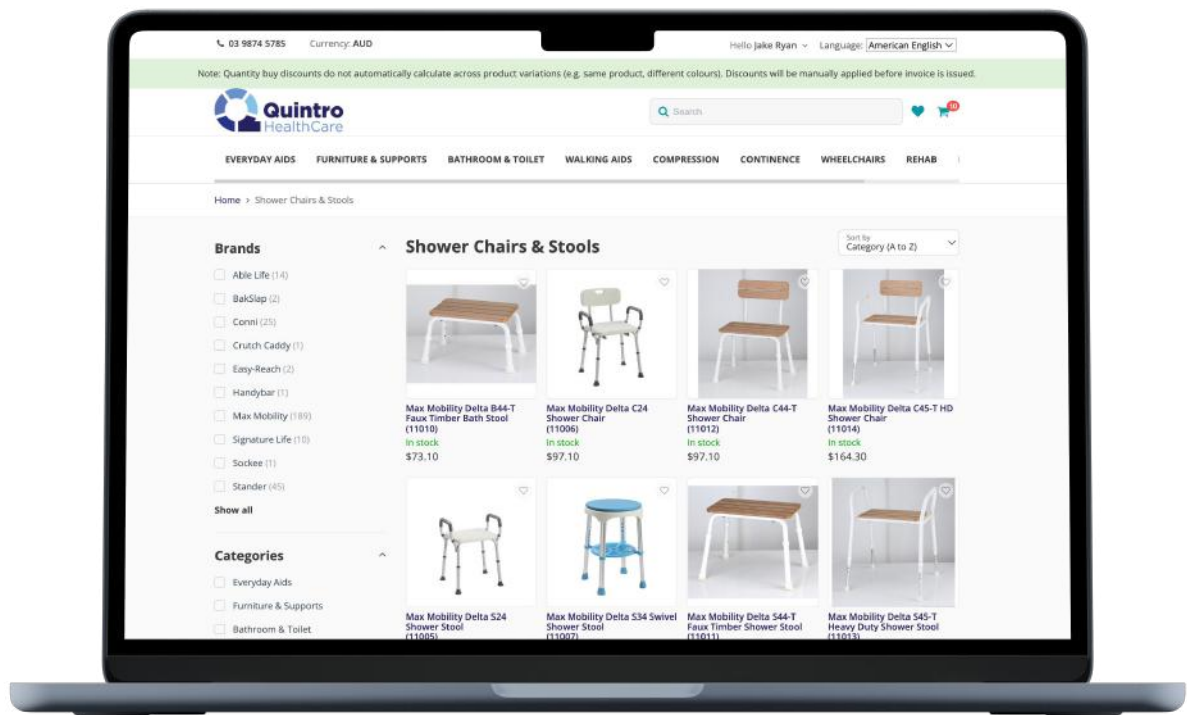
03 9874 5785 Currency: AUD

Hello Jake Ryan Language: American English

Note: Quantity buy discounts do not automatically calculate across product variations (e.g. same product, different colours). Discounts will be manually applied before invoice is issued.

Quintro HealthCare

Search

10

EVERYDAY AIDS FURNITURE & SUPPORTS BATHROOM & TOILET WALKING AIDS COMPRESSION CONTINENCE WHEELCHAIRS REHAB

Home > Shower Chairs & Stools

Brands

Able Life (14)
BakSlap (2)
Conni (25)
Crutch Caddy (1)
Easy-Reach (2)
Handybar (1)
Max Mobility (189)
Signature Life (10)
Sockee (1)
Stander (45)
Show all

Categories

Everyday Aids
Furniture & Supports
Bathroom & Toilet

Shower Chairs & Stools

Sort by
Category (A to Z)

Max Mobility Delta B44-T Faux Timber Bath Stool (11010)
In stock
$73.10

Max Mobility Delta C24 Shower Chair (11006)
In stock
$97.10

Max Mobility Delta C44-T Shower Chair (11012)
In stock
$97.10

Max Mobility Delta C45-T HD Shower Chair (11014)
In stock
$164.30

Max Mobility Delta S24 Shower Stool (11005)

Max Mobility Delta S34 Swivel Shower Stool (11007)

Max Mobility Delta S44-T Faux Timber Shower Stool (11011)

Max Mobility Delta S45-T Heavy Duty Shower Stool (11013)